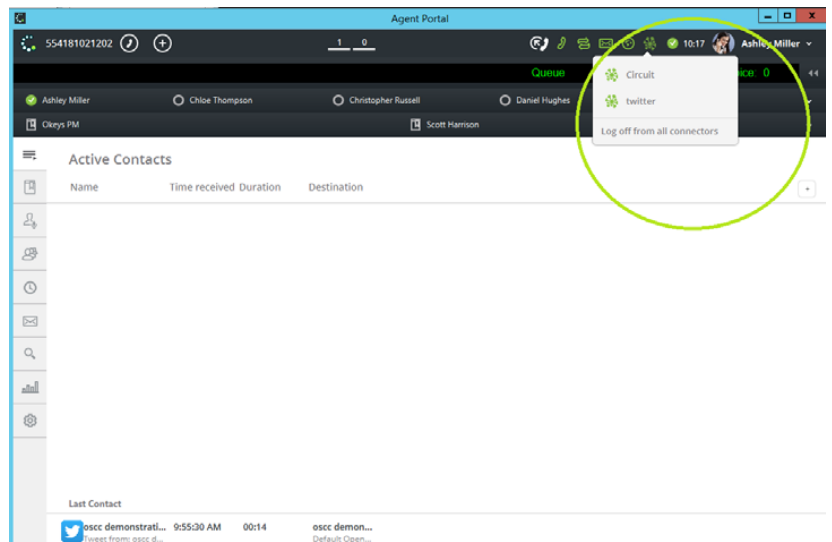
Agent Portal

554181021202

1 0

10:17 Ashley Miller

Queue

ice 0

Circuit

twitter

Log off from all connectors

Ashley Miller

Chloe Thompson

Christopher Russell

Daniel Hughes

Okeys PM

Scott Harrison

Active Contacts

| Name | Time received | Duration | Destination |
|---|---|---|---|

Last Contact

| oscc demonstrati... Tweet from: oscc d... | 9:55:30 AM | 00:14 | oscc demon... Default Open... |
|---|---|---|---|